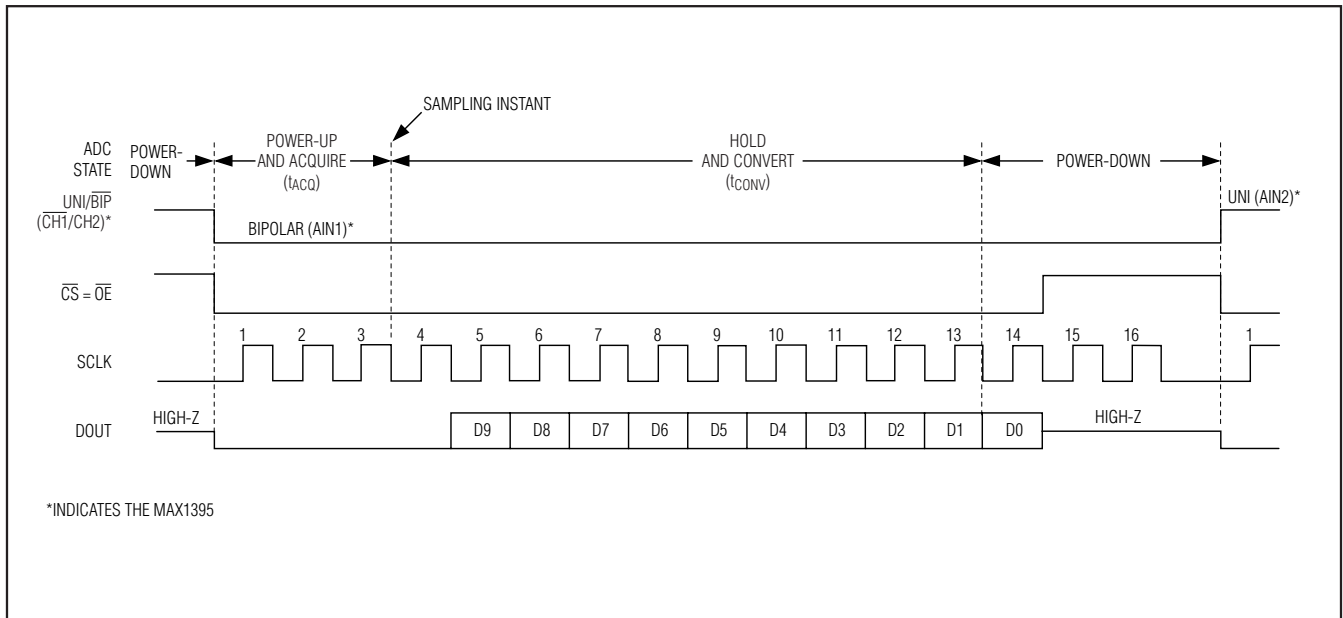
SAMPLING INSTANT

ADC STATE

POWER-DOWN

POWER-UP AND ACQUIRE ($t_{ACQ}$)

HOLD AND CONVERT ($t_{CONV}$)

POWER-DOWN

$UNI/\overline{BIP}$ ($\overline{CH1}/CH2$)*

BIPOLAR (AIN1)*

UNI (AIN2)*

$\overline{CS} = \overline{OE}$

SCLK

1 2 3 4 5 6 7 8 9 10 11 12 13 14 15 16 1

DOUT

HIGH-Z

D9 D8 D7 D6 D5 D4 D3 D2 D1 D0

HIGH-Z

*INDICATES THE MAX1395